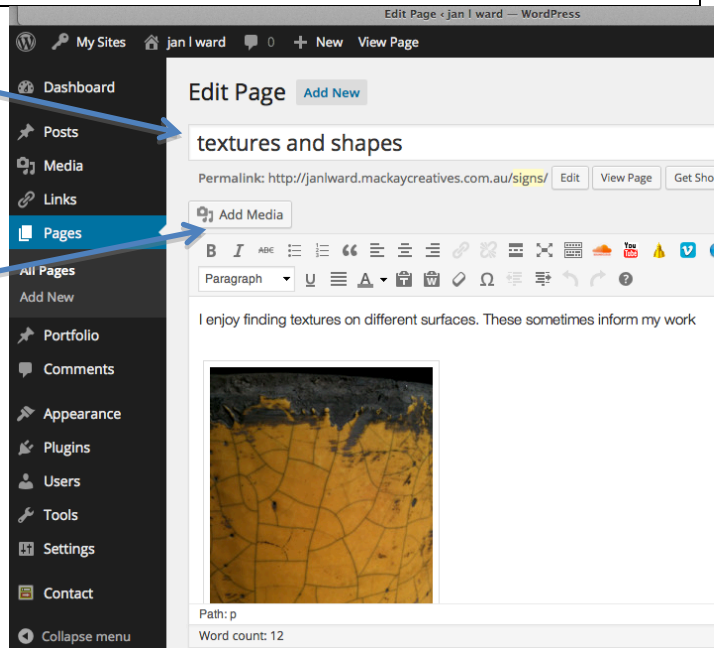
Edit Page ‹ jan l ward — WordPress

My Sites jan l ward 0 + New View Page

Dashboard
Posts
Media
Links
Pages
All Pages
Add New
Portfolio
Comments
Appearance
Plugins
Users
Tools
Settings
Contact
Collapse menu

Edit Page Add New

textures and shapes

Permalink: http://janlward.mackaycreatives.com.au/signs/ Edit View Page Get Sho

Add Media

Paragraph

I enjoy finding textures on different surfaces. These sometimes inform my work

Path: p

Word count: 12